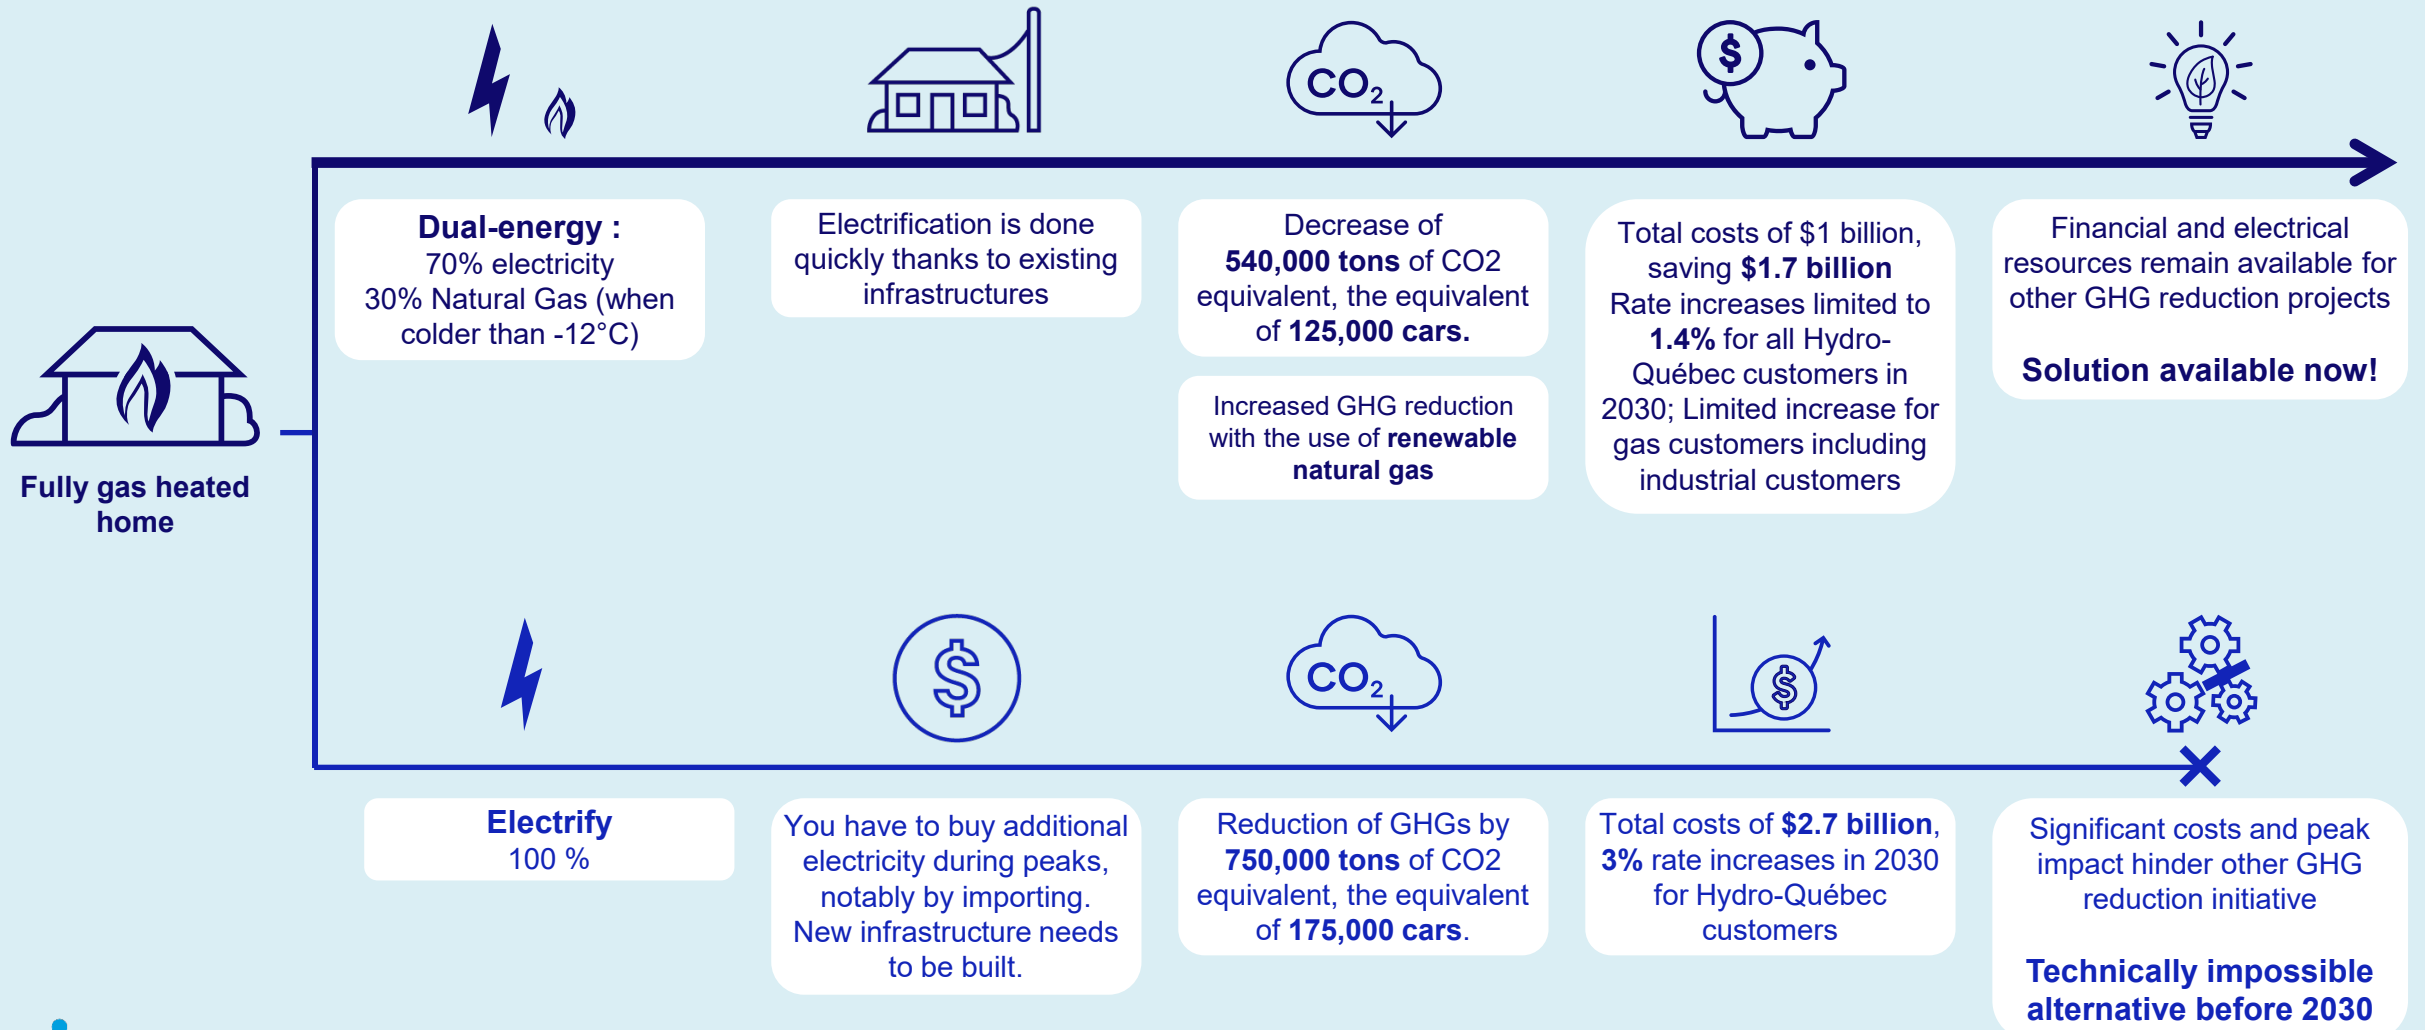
Fully gas heated home

$CO_2$

Dual-energy :
70% electricity
30% Natural Gas (when colder than -12°C)

Electrification is done quickly thanks to existing infrastructures

Decrease of **540,000 tons** of CO2 equivalent, the equivalent of **125,000 cars.**

Increased GHG reduction with the use of **renewable natural gas**

Total costs of \$1 billion, saving **\$1.7 billion**
Rate increases limited to **1.4%** for all Hydro-Québec customers in 2030; Limited increase for gas customers including industrial customers

Financial and electrical resources remain available for other GHG reduction projects

**Solution available now!**

$CO_2$

Electrify
100 %

You have to buy additional electricity during peaks, notably by importing. New infrastructure needs to be built.

Reduction of GHGs by **750,000 tons** of CO2 equivalent, the equivalent of **175,000 cars**.

Total costs of **\$2.7 billion**, **3%** rate increases in 2030 for Hydro-Québec customers

Significant costs and peak impact hinder other GHG reduction initiative

**Technically impossible alternative before 2030**